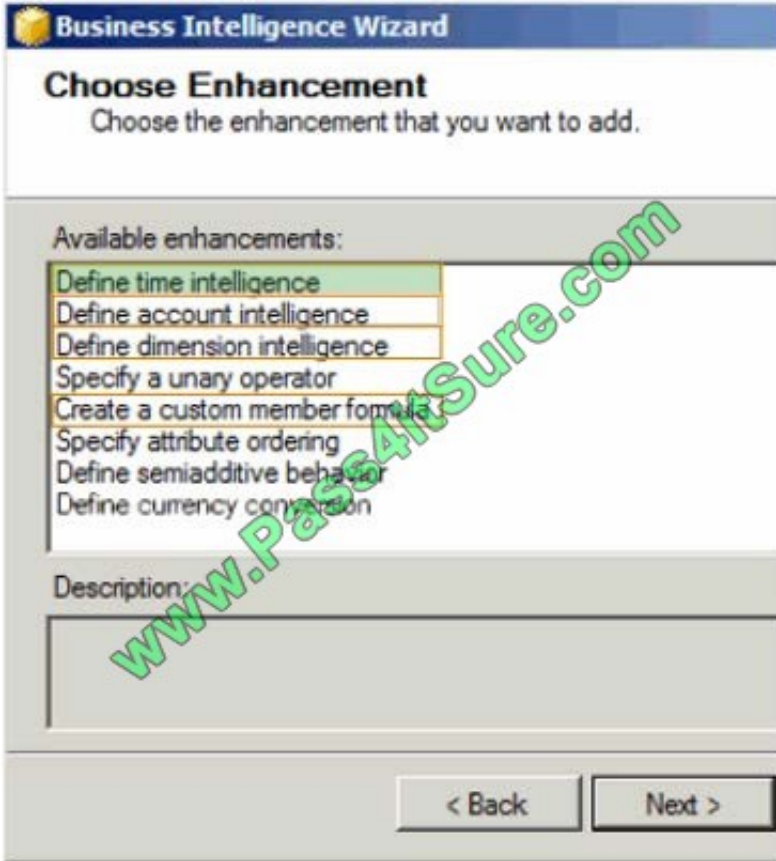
Business Intelligence Wizard

Choose Enhancement
Choose the enhancement that you want to add.

Available enhancements:
Define time intelligence
Define account intelligence
Define dimension intelligence
Specify a unary operator
Create a custom member formula
Specify attribute ordering
Define semiadditive behavior
Define currency conversion

Description:

www.Pass4itSure.com

< Back
Next >